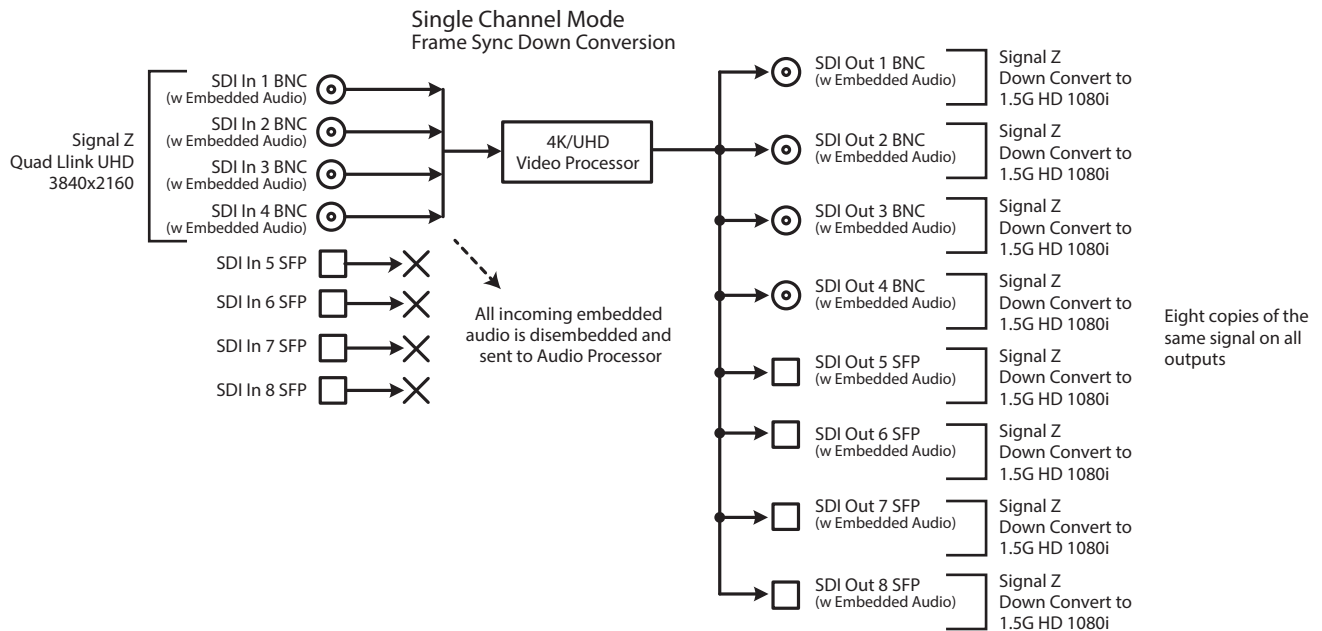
Single Channel Mode
Frame Sync Down Conversion

Signal Z
Quad Llink UHD
3840x2160

SDI In 1 BNC
(w Embedded Audio)

SDI In 2 BNC
(w Embedded Audio)

SDI In 3 BNC
(w Embedded Audio)

SDI In 4 BNC
(w Embedded Audio)

SDI In 5 SFP

SDI In 6 SFP

SDI In 7 SFP

SDI In 8 SFP

All incoming embedded audio is disembedded and sent to Audio Processor

4K/UHD
Video Processor

SDI Out 1 BNC
(w Embedded Audio)
Signal Z
Down Convert to
1.5G HD 1080i

SDI Out 2 BNC
(w Embedded Audio)
Signal Z
Down Convert to
1.5G HD 1080i

SDI Out 3 BNC
(w Embedded Audio)
Signal Z
Down Convert to
1.5G HD 1080i

SDI Out 4 BNC
(w Embedded Audio)
Signal Z
Down Convert to
1.5G HD 1080i

SDI Out 5 SFP
(w Embedded Audio)
Signal Z
Down Convert to
1.5G HD 1080i

SDI Out 6 SFP
(w Embedded Audio)
Signal Z
Down Convert to
1.5G HD 1080i

SDI Out 7 SFP
(w Embedded Audio)
Signal Z
Down Convert to
1.5G HD 1080i

SDI Out 8 SFP
(w Embedded Audio)
Signal Z
Down Convert to
1.5G HD 1080i

Eight copies of the same signal on all outputs